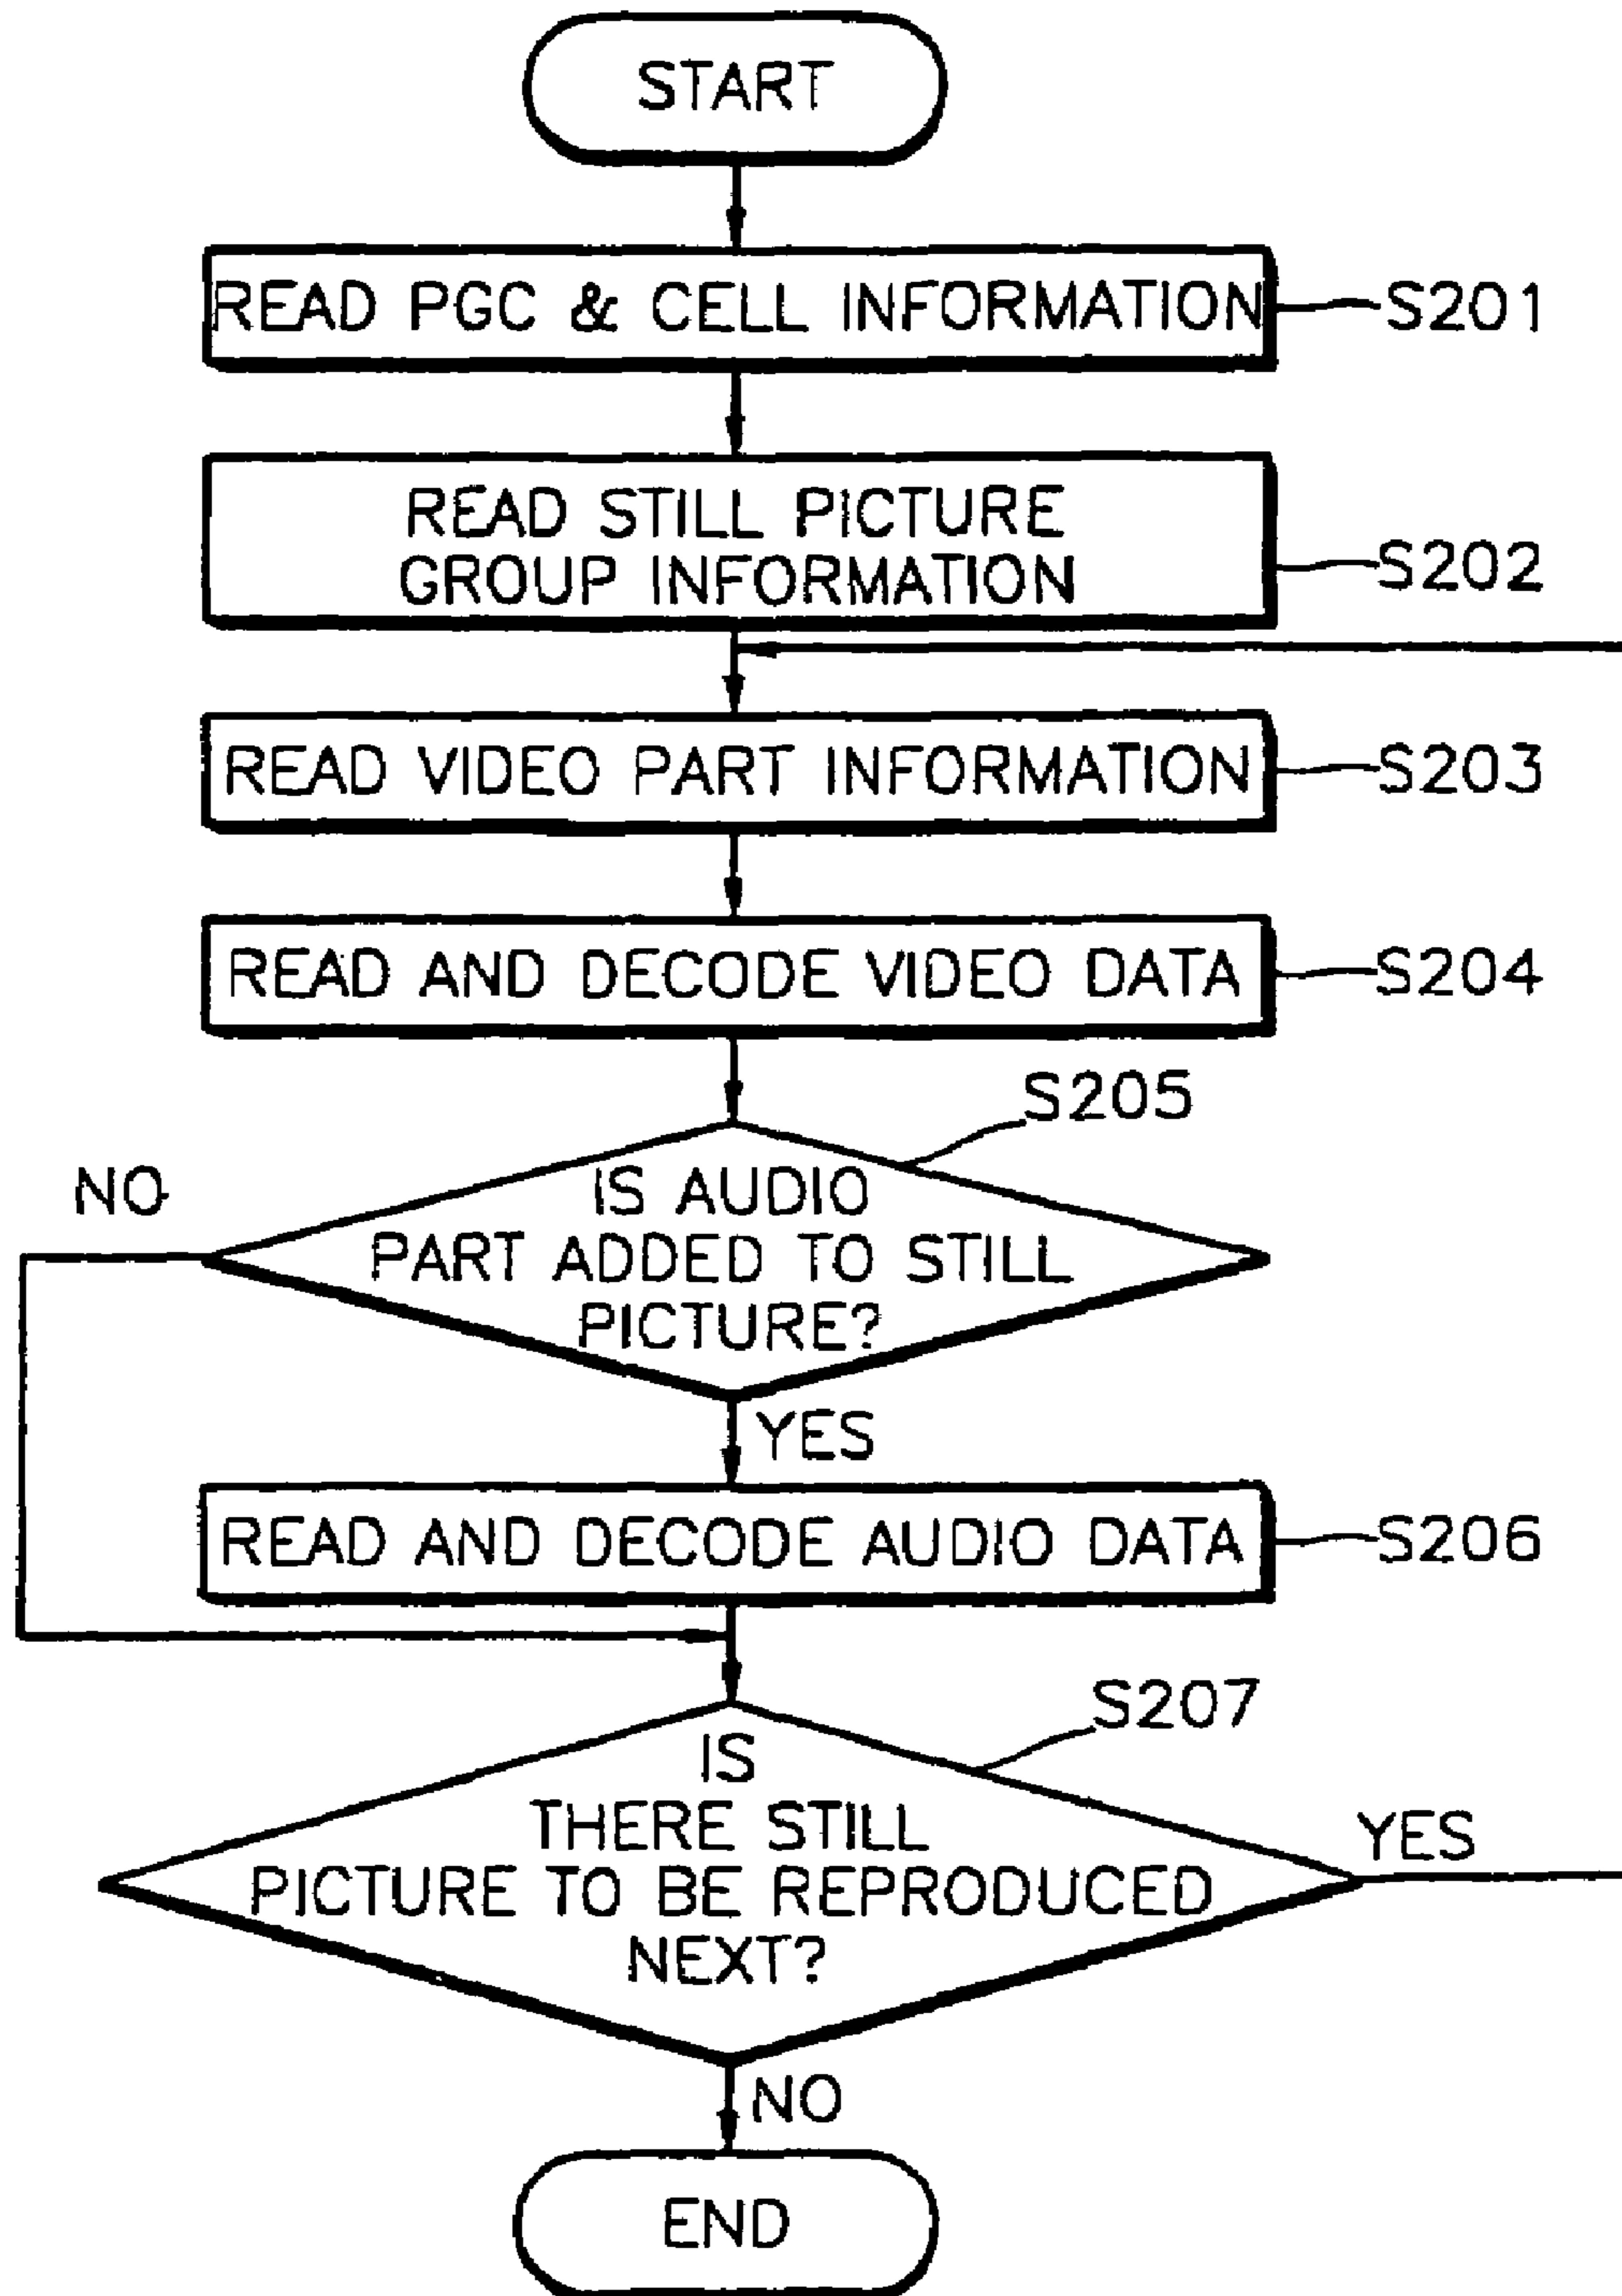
START

READ PGC & CELL INFORMATION S201

READ STILL PICTURE GROUP INFORMATION S202

READ VIDEO PART INFORMATION S203

READ AND DECODE VIDEO DATA S204

S205

IS AUDIO PART ADDED TO STILL PICTURE?

NO

YES

READ AND DECODE AUDIO DATA S206

S207

IS THERE STILL PICTURE TO BE REPRODUCED NEXT?

YES

NO

END